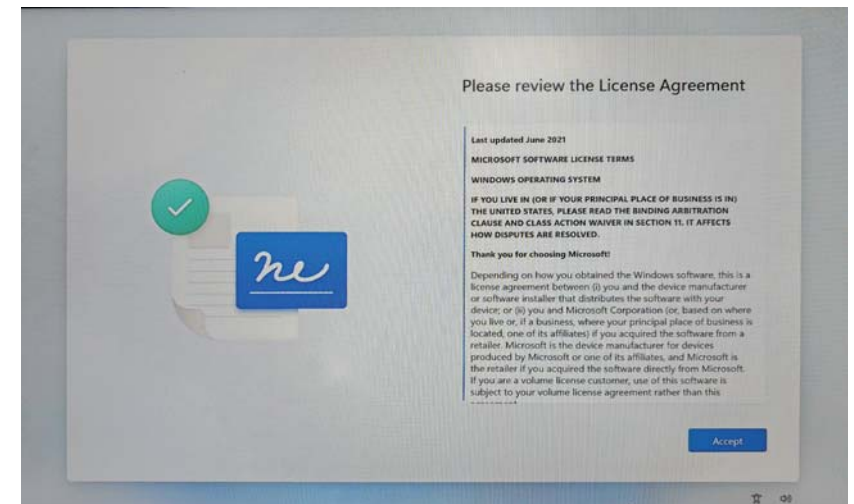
Please review the License Agreement

Last updated June 2021

MICROSOFT SOFTWARE LICENSE TERMS

WINDOWS OPERATING SYSTEM

IF YOU LIVE IN (OR IF YOUR PRINCIPAL PLACE OF BUSINESS IS IN) THE UNITED STATES, PLEASE READ THE BINDING ARBITRATION CLAUSE AND CLASS ACTION WAIVER IN SECTION 11. IT AFFECTS HOW DISPUTES ARE RESOLVED.

Thank you for choosing Microsoft!

Depending on how you obtained the Windows software, this is a license agreement between (i) you and the device manufacturer or software installer that distributes the software with your device; or (ii) you and Microsoft Corporation (or, based on where you live or, if a business, where your principal place of business is located, one of its affiliates) if you acquired the software from a retailer. Microsoft is the device manufacturer for devices produced by Microsoft or one of its affiliates, and Microsoft is the retailer if you acquired the software directly from Microsoft. If you are a volume license customer, use of this software is subject to your volume license agreement rather than this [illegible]

Accept